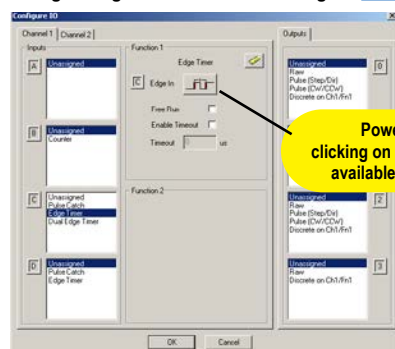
Configure IO

Channel 1 | Channel 2

Inputs

A
Unassigned

B
Unassigned
Counter

C
Unassigned
Pulse Catch
Edge Timer
Dual Edge Timer

D
Unassigned
Pulse Catch
Edge Timer

Function 1

Edge Timer

C Edge In

Free Run

Enable Timeout

Timeout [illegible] us

Function 2

Outputs

0
Unassigned
Raw
Pulse (Step/Dir)
Pulse (CW/CCW)
Discrete on Ch1/Fn1

2
Unassigned
Raw
Pulse (Step/Dir)
Pulse (CW/CCW)
Discrete on Ch1/Fn1

3
Unassigned
Raw
Discrete on Ch1/Fn1

OK Cancel

Powe
clicking on
available